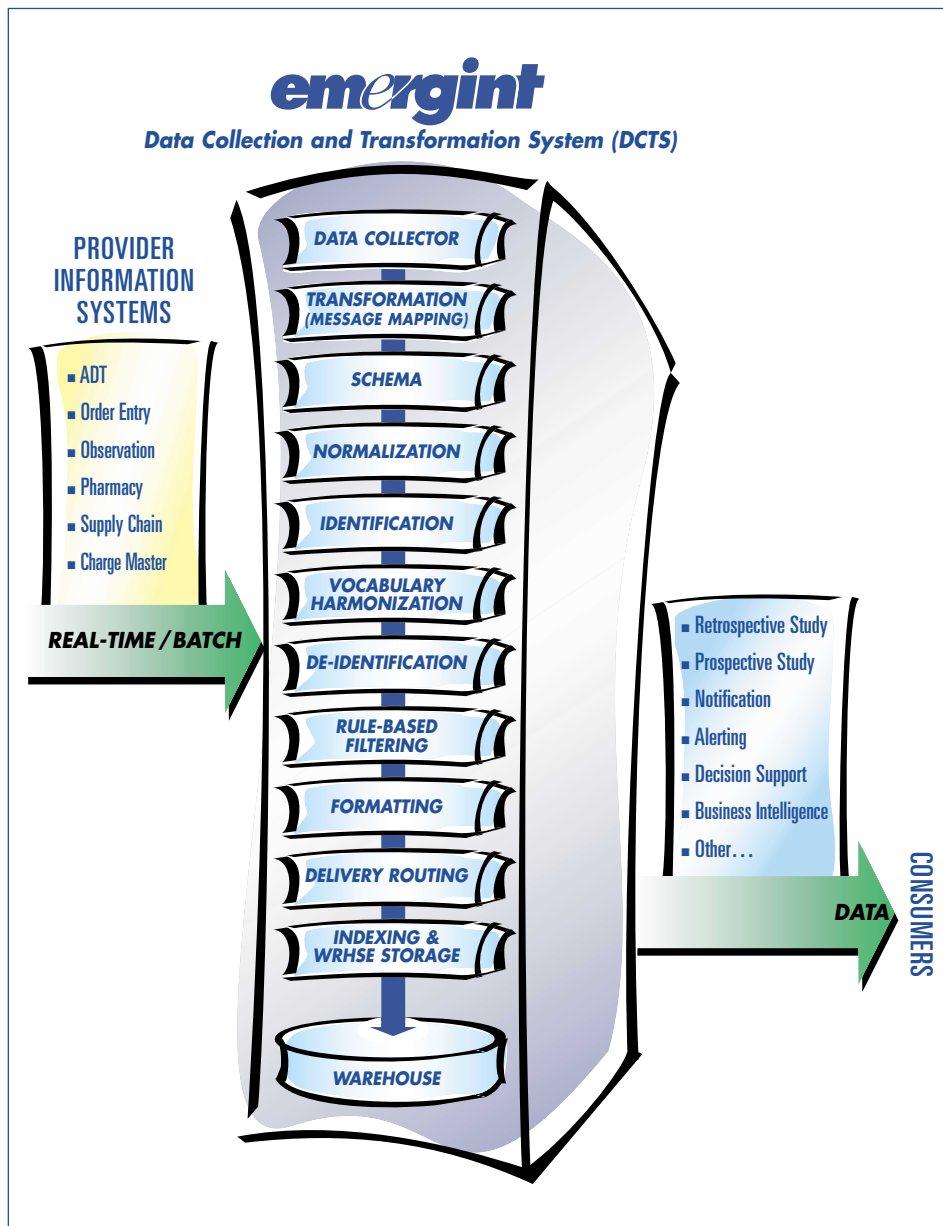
emergint

Data Collection and Transformation System (DCTS)

PROVIDER INFORMATION SYSTEMS

- ADT
- Order Entry
- Observation
- Pharmacy
- Supply Chain
- Charge Master

REAL-TIME / BATCH

DATA COLLECTOR

TRANSFORMATION (MESSAGE MAPPING)

SCHEMA

NORMALIZATION

IDENTIFICATION

VOCABULARY HARMONIZATION

DE-IDENTIFICATION

RULE-BASED FILTERING

FORMATTING

DELIVERY ROUTING

INDEXING & WRHSE STORAGE

WAREHOUSE

- Retrospective Study
- Prospective Study
- Notification
- Alerting
- Decision Support
- Business Intelligence
- Other…

DATA

CONSUMERS